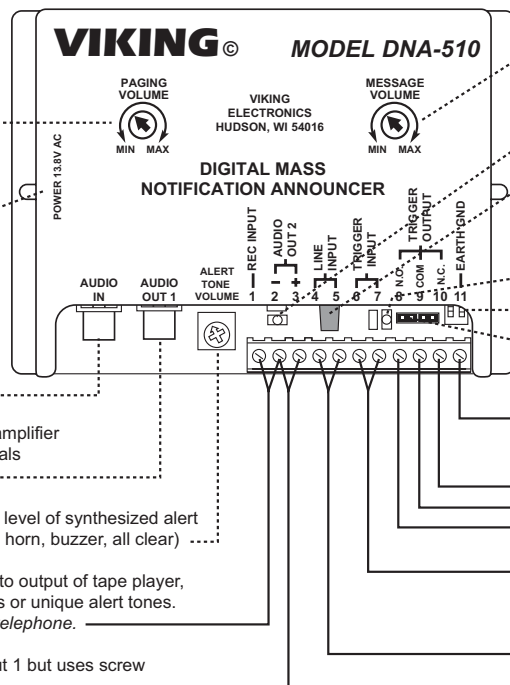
VIKING©

MODEL DNA-510

PAGING VOLUME

MIN MAX

VIKING ELECTRONICS HUDSON, WI 54016

MESSAGE VOLUME

MIN MAX

POWER 13.8V AC

DIGITAL MASS NOTIFICATION ANNOUNCER

AUDIO IN

AUDIO OUT 1

ALERT TONE VOLUME

REC INPUT

AUDIO OUT 2

– +

LINE INPUT

TRIGGER INPUT

TRIGGER OUTPUT

N.O. COM N.C.

EARTH GND

1 2 3 4 5 6 7 8 9 10 11

mplifier
als

level of synthesized alert
horn, buzzer, all clear)

to output of tape player,
s or unique alert tones.
elephone.

t 1 but uses screw